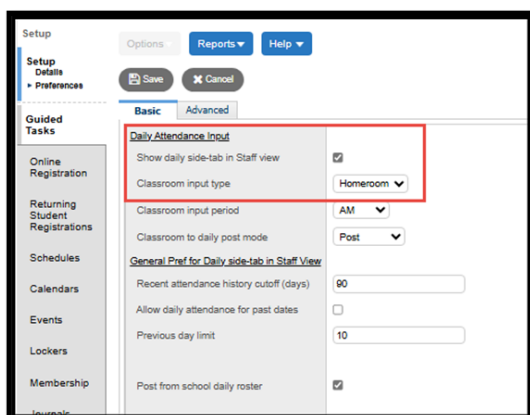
Setup

Setup
Details
▸ Preferences

Guided Tasks

Online Registration

Returning Student Registrations

Schedules

Calendars

Events

Lockers

Membership

Journals

Options

Reports ▾

Help ▾

Save

Cancel

Basic

Advanced

Daily Attendance Input

Show daily side-tab in Staff view

Classroom input type

Homeroom

Classroom input period

AM

Classroom to daily post mode

Post

General Pref for Daily side-tab in Staff View

Recent attendance history cutoff (days)

90

Allow daily attendance for past dates

Previous day limit

10

Post from school daily roster